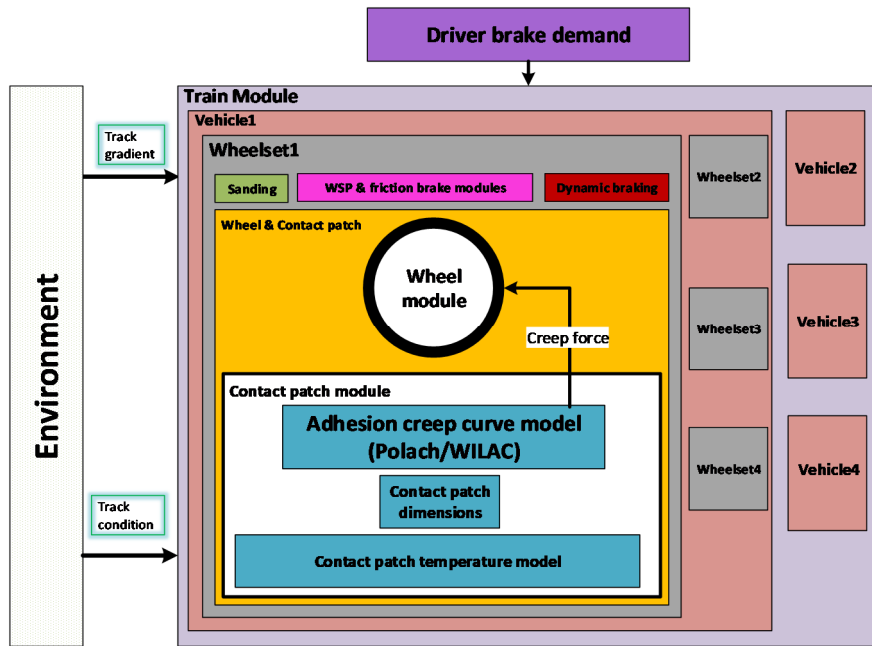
Driver brake demand

Environment

Track gradient

Track condition

Train Module

Vehicle1

Wheelset1

Sanding

WSP & friction brake modules

Dynamic braking

Wheel & Contact patch

Wheel module

Creep force

Contact patch module

Adhesion creep curve model (Polach/WILAC)

Contact patch dimensions

Contact patch temperature model

Wheelset2

Wheelset3

Wheelset4

Vehicle2

Vehicle3

Vehicle4